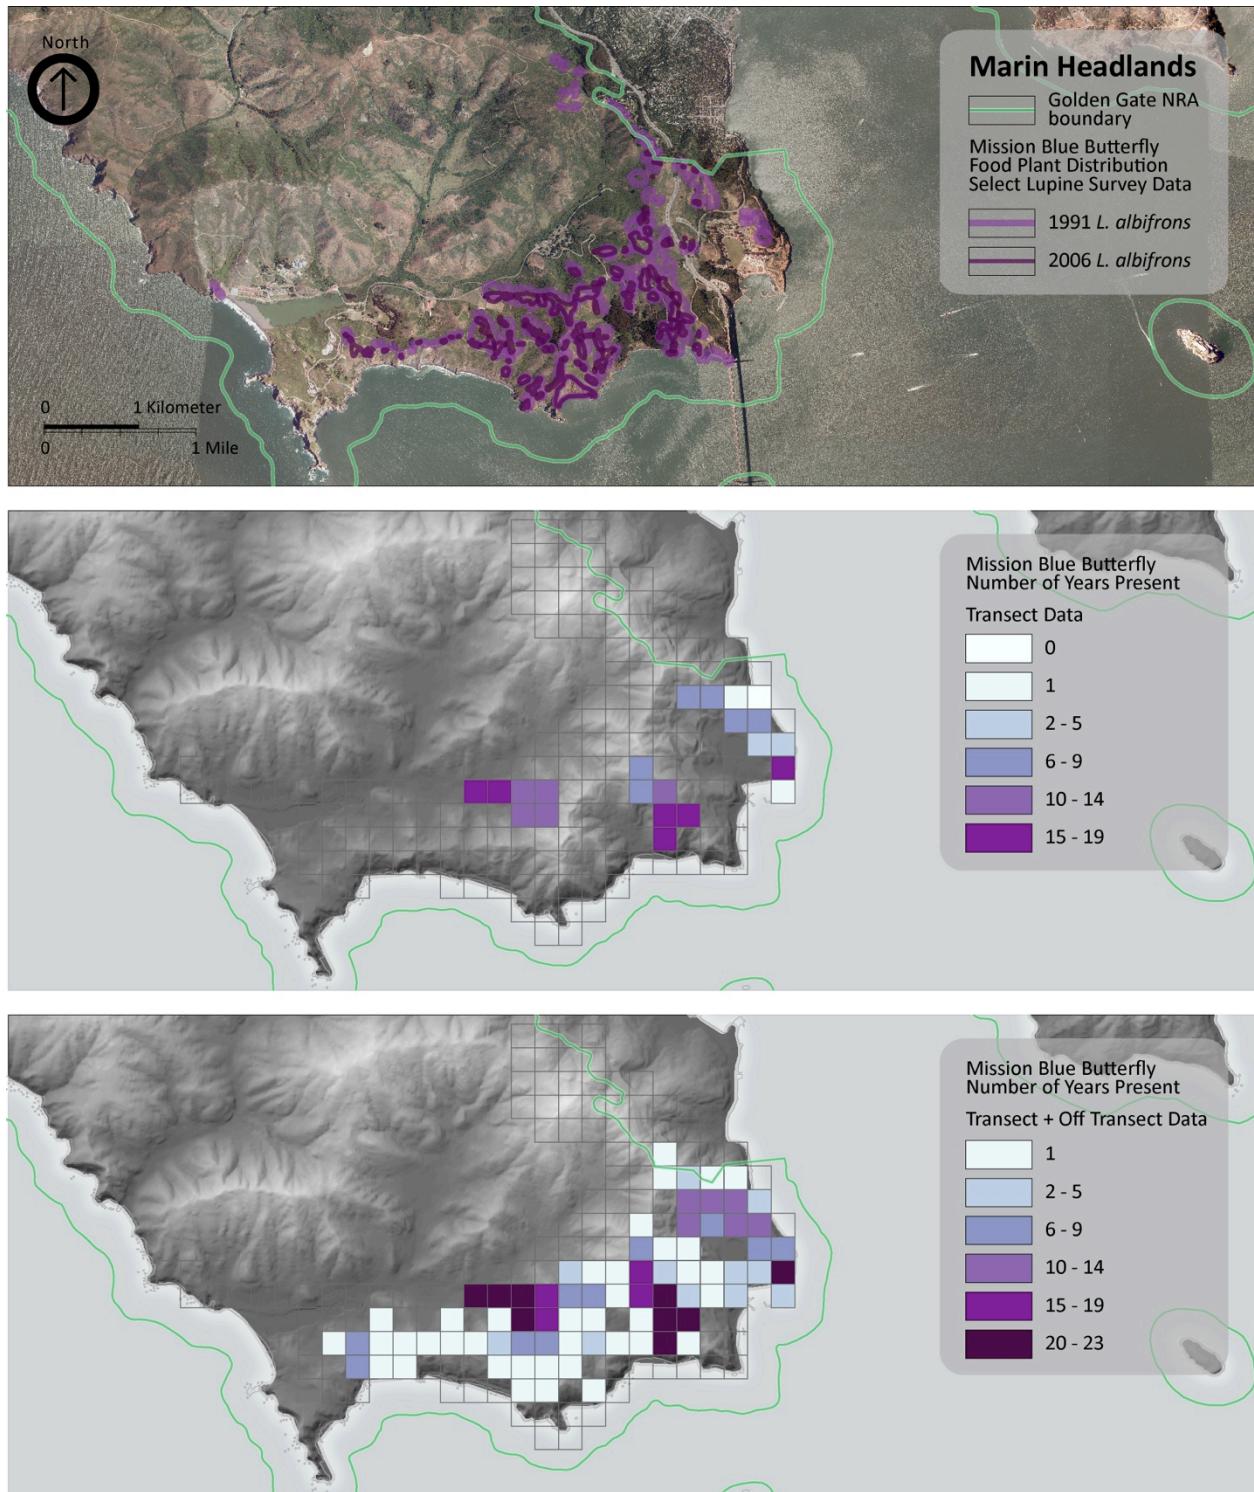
North

Marin Headlands

Golden Gate NRA boundary

Mission Blue Butterfly Food Plant Distribution Select Lupine Survey Data

1991 *L. albifrons*

2006 *L. albifrons*

0 1 Kilometer

0 1 Mile

Mission Blue Butterfly Number of Years Present

Transect Data

0

1

2 - 5

6 - 9

10 - 14

15 - 19

Mission Blue Butterfly Number of Years Present

Transect + Off Transect Data

1

2 - 5

6 - 9

10 - 14

15 - 19

20 - 23